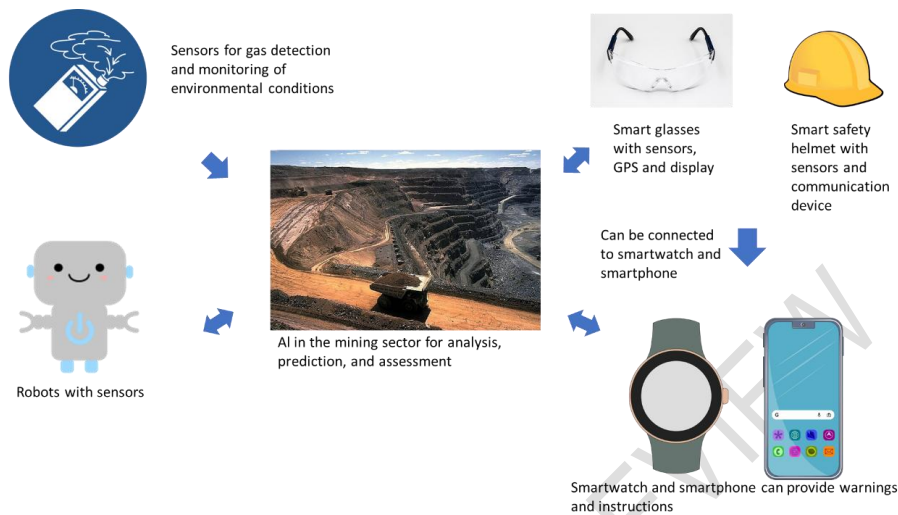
Sensors for gas detection and monitoring of environmental conditions

Smart glasses with sensors, GPS and display

Smart safety helmet with sensors and communication device

Can be connected to smartwatch and smartphone

Robots with sensors

Al in the mining sector for analysis, prediction, and assessment

Smartwatch and smartphone can provide warnings and instructions

ELSEVIER